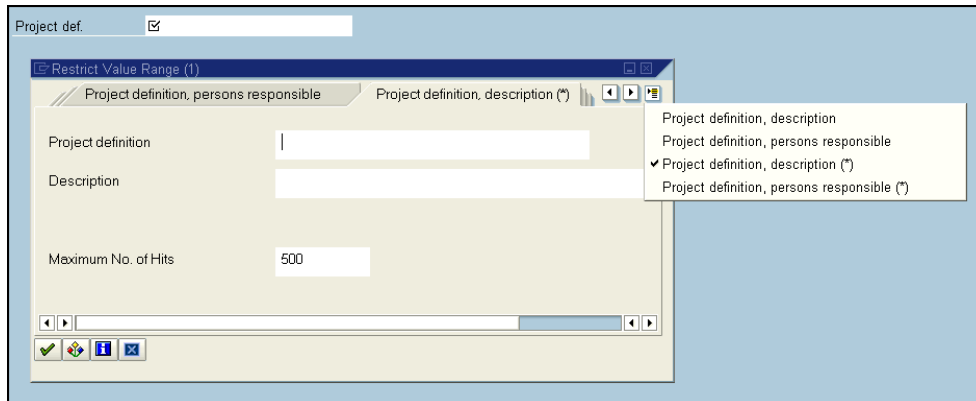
Project def.

Restrict Value Range (1)

Project definition, persons responsible

Project definition, description (*)

Project definition, description

Project definition, persons responsible

✔ Project definition, description (*)

Project definition, persons responsible (*)

Project definition

Description

Maximum No. of Hits

500